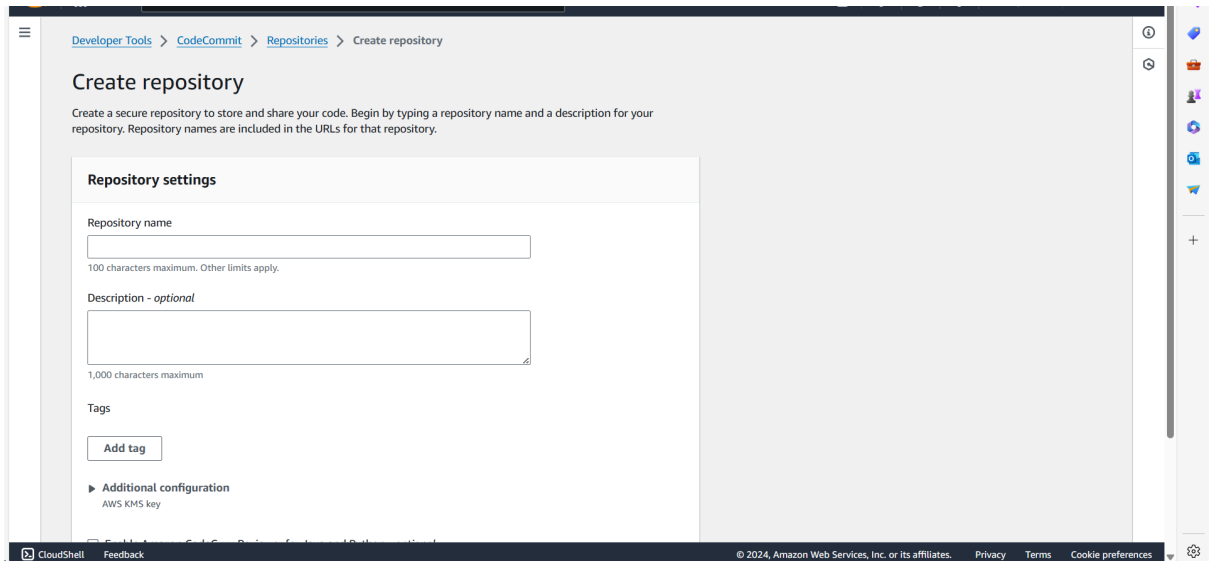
Developer Tools > CodeCommit > Repositories > Create repository

Create repository

Create a secure repository to store and share your code. Begin by typing a repository name and a description for your repository. Repository names are included in the URLs for that repository.

Repository settings

Repository name

100 characters maximum. Other limits apply.

Description - optional

1,000 characters maximum

Tags

Add tag

Additional configuration
AWS KMS key

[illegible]

CloudShell Feedback © 2024, Amazon Web Services, Inc. or its affiliates. Privacy Terms Cookie preferences